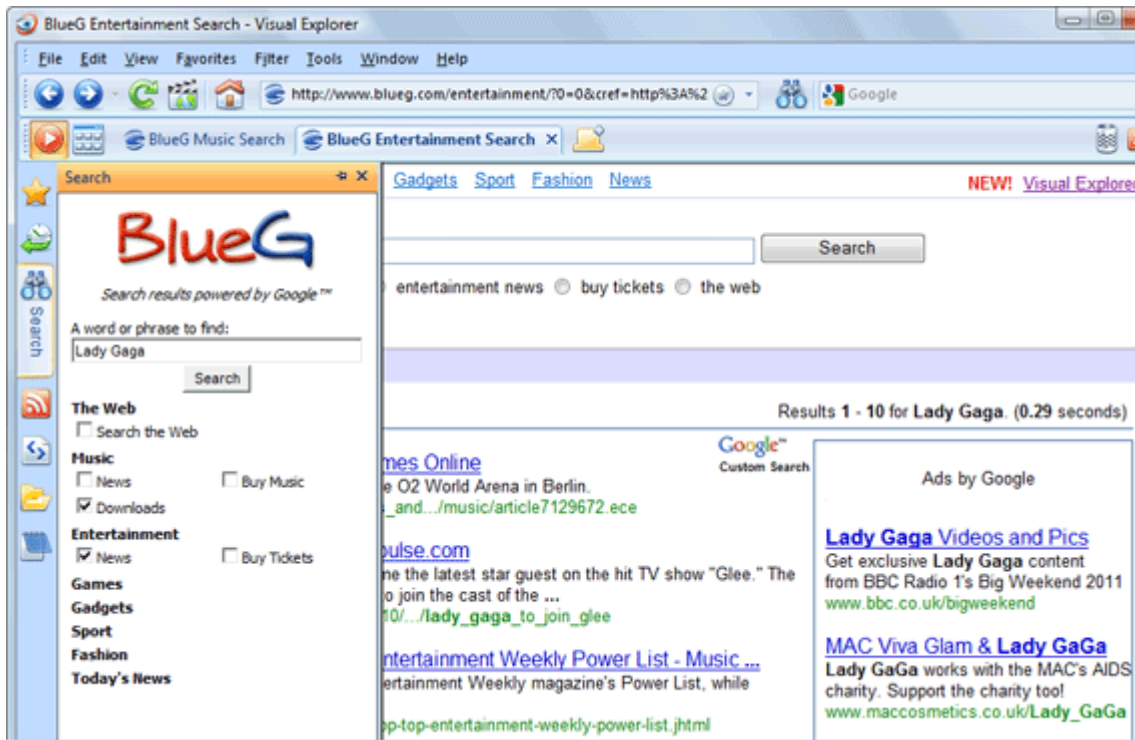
BlueG Entertainment Search - Visual Explorer

File Edit View Favorites Filter Tools Window Help

http://www.blueg.com/entertainment/?0=0&cref=http%3A%2

Google

BlueG Music Search | BlueG Entertainment Search ×

Search

BlueG

Search results powered by Google™

A word or phrase to find:

Lady Gaga

Search

The Web

Search the Web

Music

News

Buy Music

Downloads

Entertainment

News

Buy Tickets

Games

Gadgets

Sport

Fashion

Today's News

Search

Gadgets Sport Fashion News

NEW! Visual Explore

Search

entertainment news buy tickets the web

Results **1** - **10** for **Lady Gaga**. (0.29 seconds)

Google™ Custom Search

mes Online

e O2 World Arena in Berlin.

_and.../music/article7129672.ece

pulse.com

ne the latest star guest on the hit TV show "Glee." The

o join the cast of the ...

10/.../lady_gaga_to_join_glee

ntertainment Weekly Power List - Music ...

ertainment Weekly magazine's Power List, while

p-top-entertainment-weekly-power-list.jhtml

Ads by Google

**Lady Gaga** Videos and Pics

Get exclusive **Lady Gaga** content from BBC Radio 1's Big Weekend 2011

www.bbc.co.uk/bigweekend

MAC Viva Glam & **Lady GaGa**

**Lady GaGa** works with the MAC's AIDS charity. Support the charity too!

www.maccosmetics.co.uk/**Lady_GaGa**